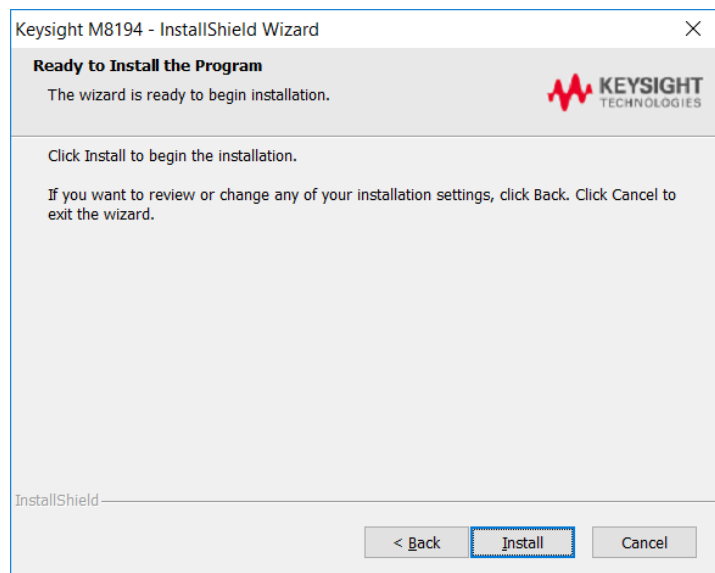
Keysight M8194 - InstallShield Wizard

Ready to Install the Program

The wizard is ready to begin installation.

KEYSIGHT
TECHNOLOGIES

Click Install to begin the installation.

If you want to review or change any of your installation settings, click Back. Click Cancel to exit the wizard.

InstallShield

< Back

Install

Cancel